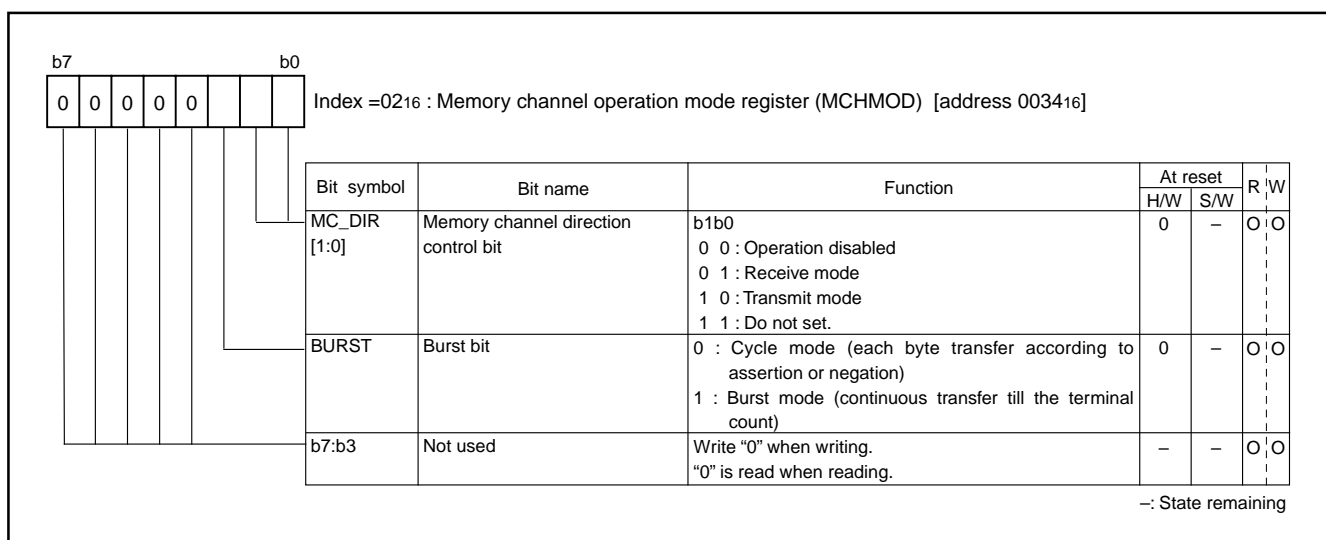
b7 b0

| 0 | 0 | 0 | 0 | 0 | | | |
|---|---|---|---|---|---|---|---|

Index =$02_{16}$ : Memory channel operation mode register (MCHMOD) [address $0034_{16}$]

| Bit symbol | Bit name | Function | At reset H/W | At reset S/W | R | W |
|---|---|---|---|---|---|---|
| MC_DIR [1:0] | Memory channel direction control bit | b1b0<br>0 0 : Operation disabled<br>0 1 : Receive mode<br>1 0 : Transmit mode<br>1 1 : Do not set. | 0 | – | O | O |
| BURST | Burst bit | 0 : Cycle mode (each byte transfer according to assertion or negation)<br>1 : Burst mode (continuous transfer till the terminal count) | 0 | – | O | O |
| b7:b3 | Not used | Write "0" when writing.<br>"0" is read when reading. | – | – | O | O |

–: State remaining